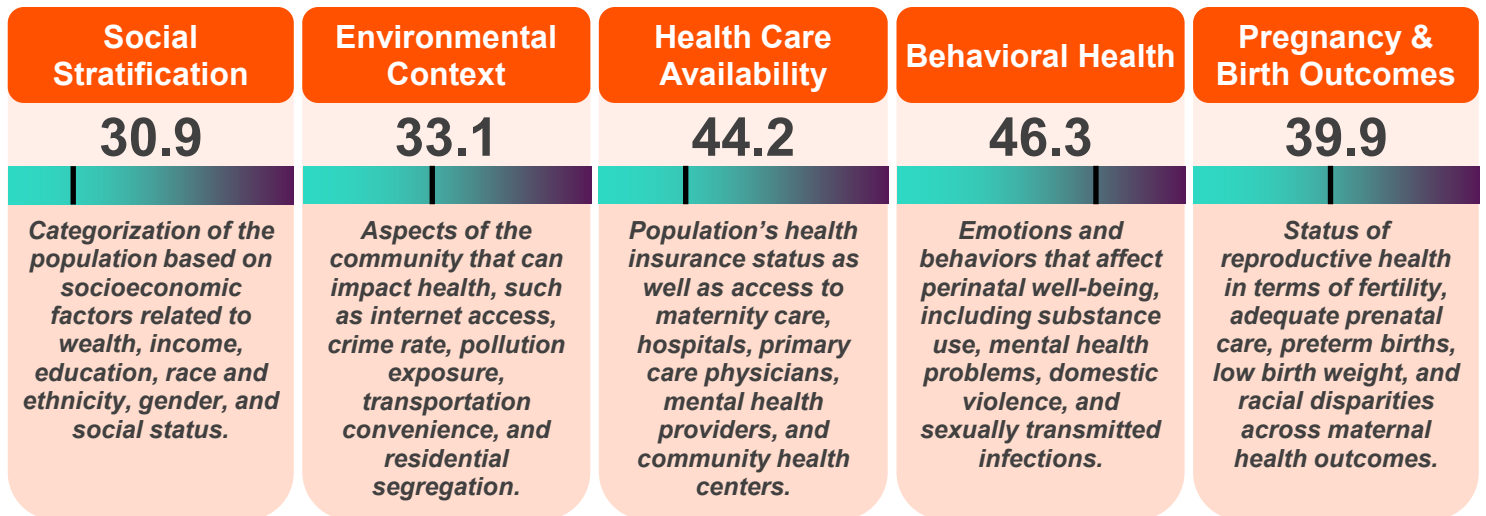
Social Stratification

30.9

Categorization of the population based on socioeconomic factors related to wealth, income, education, race and ethnicity, gender, and social status.

Environmental Context

33.1

Aspects of the community that can impact health, such as internet access, crime rate, pollution exposure, transportation convenience, and residential segregation.

Health Care Availability

44.2

Population's health insurance status as well as access to maternity care, hospitals, primary care physicians, mental health providers, and community health centers.

Behavioral Health

46.3

Emotions and behaviors that affect perinatal well-being, including substance use, mental health problems, domestic violence, and sexually transmitted infections.

Pregnancy & Birth Outcomes

39.9

Status of reproductive health in terms of fertility, adequate prenatal care, preterm births, low birth weight, and racial disparities across maternal health outcomes.